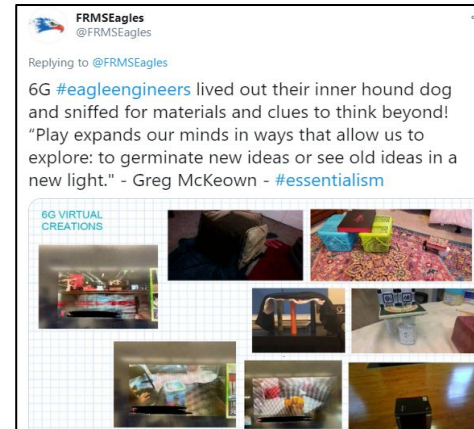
FRMSEagles
@FRMSEagles

Replying to @FRMSEagles

6G #eagleengineers lived out their inner hound dog and sniffed for materials and clues to think beyond! “Play expands our minds in ways that allow us to explore: to germinate new ideas or see old ideas in a new light." - Greg McKeown - #essentialism

6G VIRTUAL CREATIONS